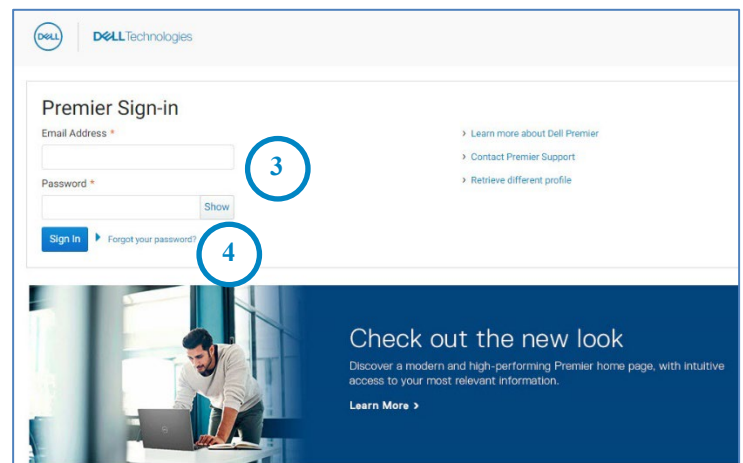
DELL DELLTechnologies

Premier Sign-in

Email Address *

Password *

Show

Sign In

Forgot your password?

3

4

› Learn more about Dell Premier

› Contact Premier Support

› Retrieve different profile

Check out the new look

Discover a modern and high-performing Premier home page, with intuitive access to your most relevant information.

Learn More ›